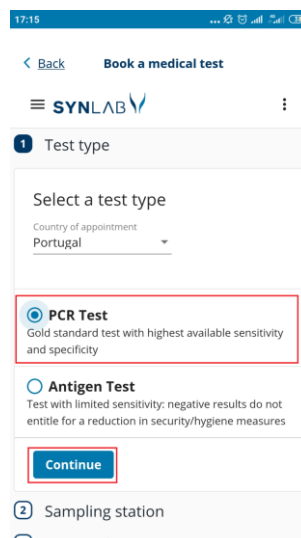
17:15

< Back Book a medical test

SYNLAB

1 Test type

Select a test type

Country of appointment
Portugal

PCR Test
Gold standard test with highest available sensitivity and specificity

Antigen Test
Test with limited sensitivity: negative results do not entitle for a reduction in security/hygiene measures

Continue

2 Sampling station